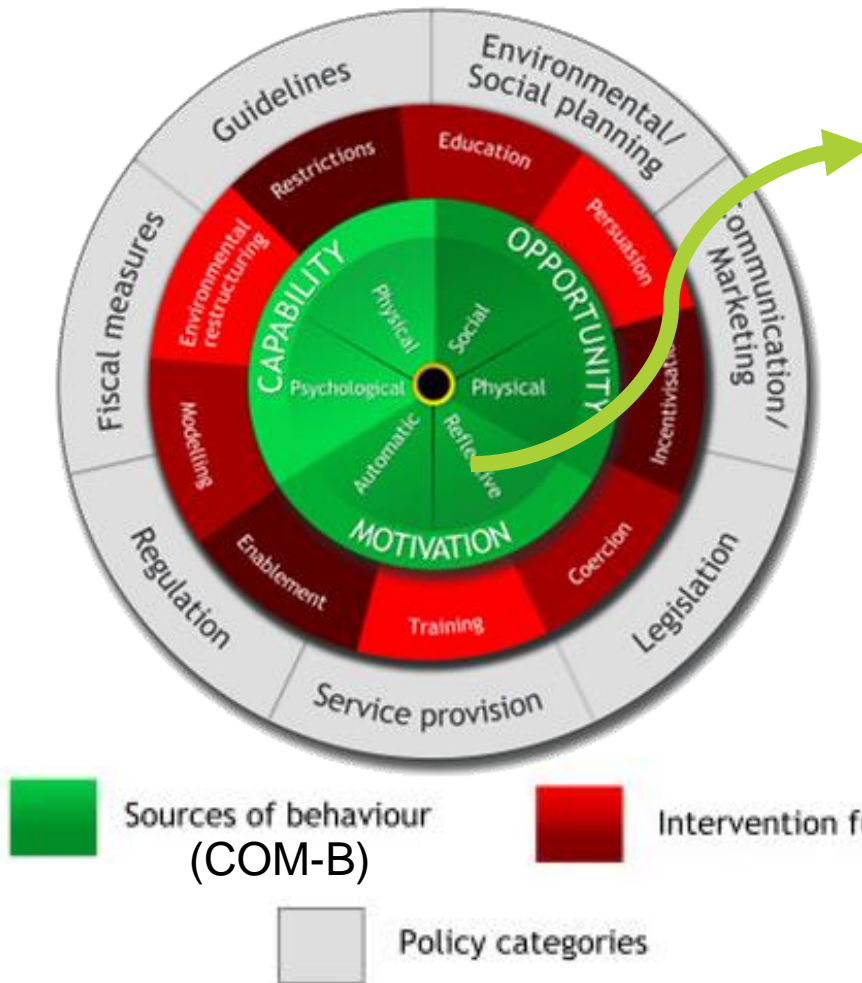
Guidelines

Environmental/ Social planning

Communication/ Marketing

Legislation

Service provision

Regulation

Fiscal measures

Restrictions

Education

Persuasion

Incentivisation

Coercion

Training

Enablement

Modelling

Environmental restructuring

CAPABILITY

OPPORTUNITY

MOTIVATION

Physical

Social

Physical

Reflective

Automatic

Psychological

Sources of behaviour (COM-B)

Intervention f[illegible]

Policy categories